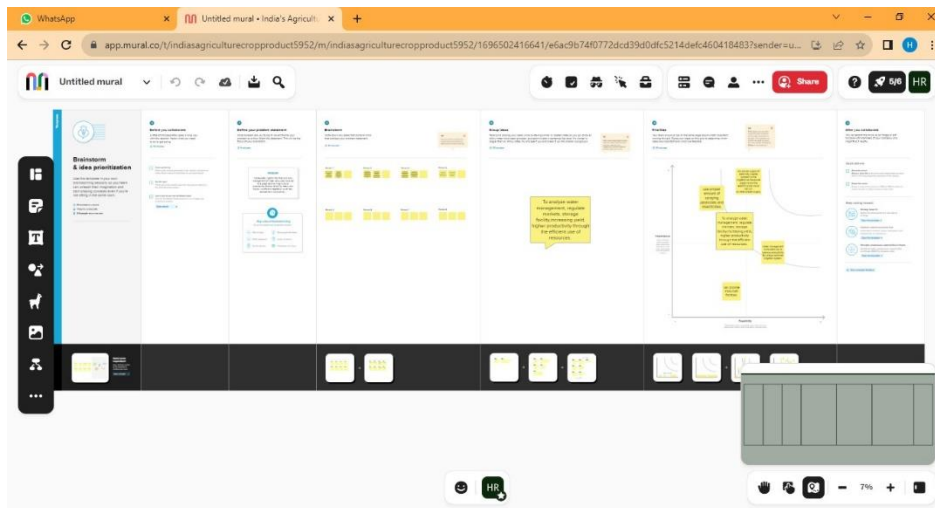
WhatsApp ×
Untitled mural • India's Agricult ×
+

app.mural.co/t/indiasagriculturecropproduct5952/m/indiasagriculturecropproduct5952/1696502416641/e6ac9b74f0772dcd39d0dfc5214defc460418483?sender=u...

Untitled mural

Share

5/6

HR

Brainstorm & idea prioritization

Before you collaborate

Define your problem statement

Brainstorm

Group ideas

To analyze water management, regulate markets, storage facility, increasing yield, higher productivity through the efficient use of resources.

Prioritize

After you collaborate

HR

7%